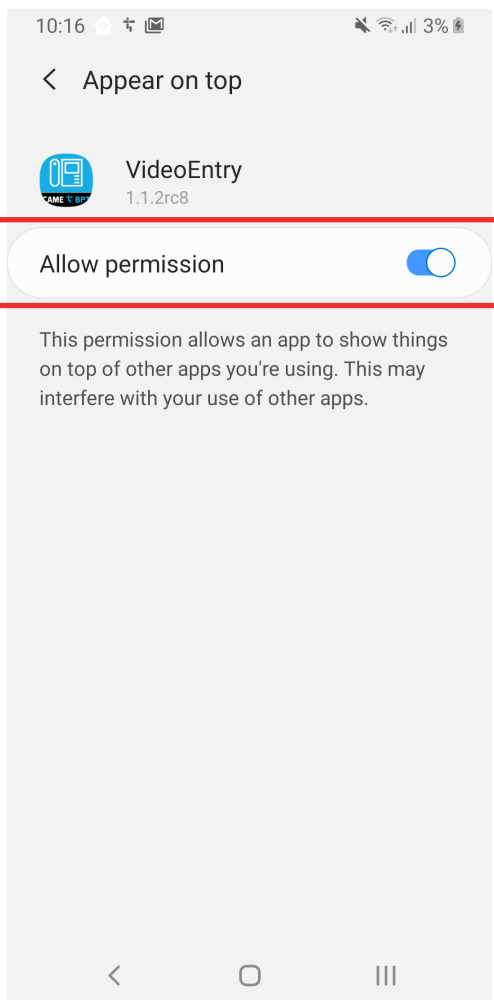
10:16 3%

Appear on top

CAME BPT

VideoEntry
1.1.2rc8

Allow permission

This permission allows an app to show things on top of other apps you're using. This may interfere with your use of other apps.